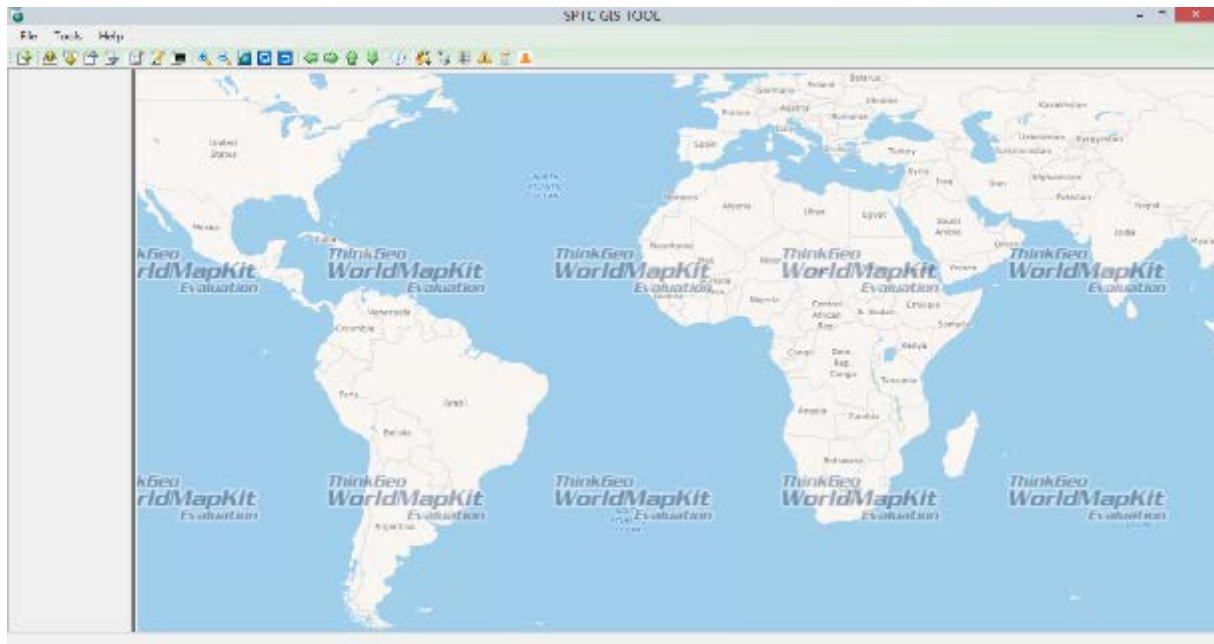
SPTC GIS TOOL

File Tools Help

Belarus
Germany
Poland
Ukraine
France
Austria
Romania
Kazakhstan
Uzbekistan
Kyrgyzstan
Turkmenistan
Spain
Italy
Turkey
United States
Syria
Iraq
Iran
Afghanistan
Pakistan
Nepal
North Atlantic Ocean
Morocco
Algeria
Libya
Egypt
Saudi Arabia
India
Mexico
Cuba
Mauritania
Mali
Niger
Chad
Oman
Yemen

kGeo
rldMapKit
Evaluation

ThinkGeo
WorldMapKit
Evaluation

ThinkGeo
WorldMapKit
Evaluation

ThinkGeo
WorldMapKit
Evaluation

ThinkGeo
WorldMapKit
Evaluation

Venezuela
Colombia
Nigeria
Central African Rep.
S. Sudan
Ethiopia
Somalia
Kenya
Congo
Dem. Rep. Congo
Tanzania
Peru
Brazil
Bolivia
Angola
Zambia
Botswana
Argentina

kGeo
rldMapKit
Evaluation

ThinkGeo
WorldMapKit
Evaluation

ThinkGeo
WorldMapKit
Evaluation

ThinkGeo
WorldMapKit
Evaluation

ThinkGeo
WorldMapKit
Evaluation